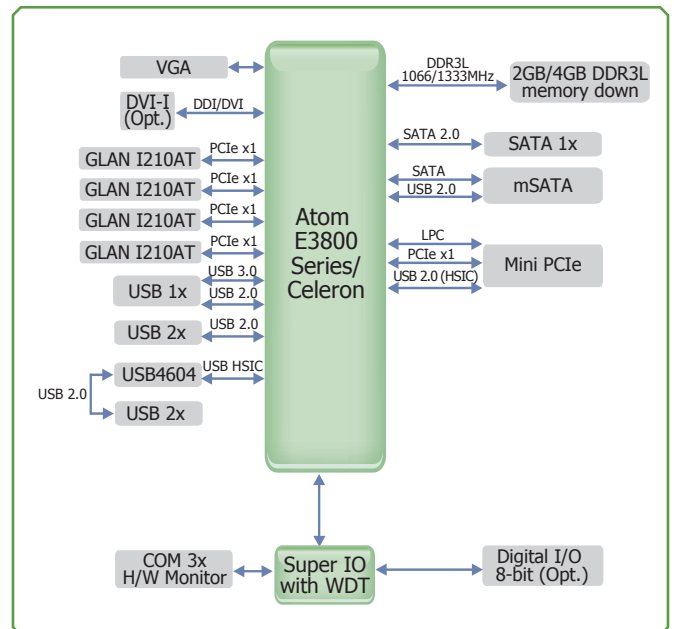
VGA

DVI-I (Opt.)

DDI/DVI

GLAN I210AT

PCIe x1

GLAN I210AT

PCIe x1

GLAN I210AT

PCIe x1

GLAN I210AT

PCIe x1

USB 1x

USB 3.0

USB 2.0

USB 2x

USB 2.0

USB4604

USB HSIC

USB 2.0

USB 2x

Atom E3800 Series/ Celeron

DDR3L 1066/1333MHz

2GB/4GB DDR3L memory down

SATA 2.0

SATA 1x

SATA

USB 2.0

mSATA

LPC

PCIe x1

USB 2.0 (HSIC)

Mini PCIe

COM 3x H/W Monitor

Super IO with WDT

Digital I/O 8-bit (Opt.)